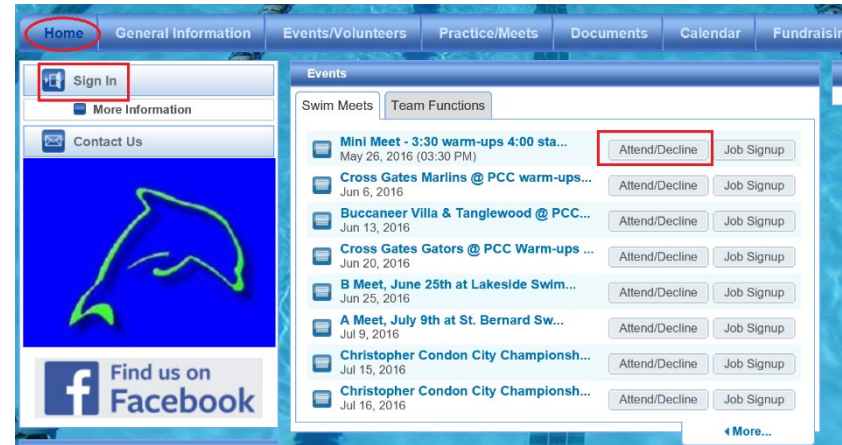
Home | General Information | Events/Volunteers | Practice/Meets | Documents | Calendar | Fundraisin

Sign In

More Information

Contact Us

Find us on Facebook

Events

Swim Meets | Team Functions

Mini Meet - 3:30 warm-ups 4:00 sta...
May 26, 2016 (03:30 PM)
Attend/Decline | Job Signup

Cross Gates Marlins @ PCC warm-ups...
Jun 6, 2016
Attend/Decline | Job Signup

Buccaneer Villa & Tanglewood @ PCC...
Jun 13, 2016
Attend/Decline | Job Signup

Cross Gates Gators @ PCC Warm-ups ...
Jun 20, 2016
Attend/Decline | Job Signup

B Meet, June 25th at Lakeside Swim...
Jun 25, 2016
Attend/Decline | Job Signup

A Meet, July 9th at St. Bernard Sw...
Jul 9, 2016
Attend/Decline | Job Signup

Christopher Condon City Championsh...
Jul 15, 2016
Attend/Decline | Job Signup

Christopher Condon City Championsh...
Jul 16, 2016
Attend/Decline | Job Signup

More...